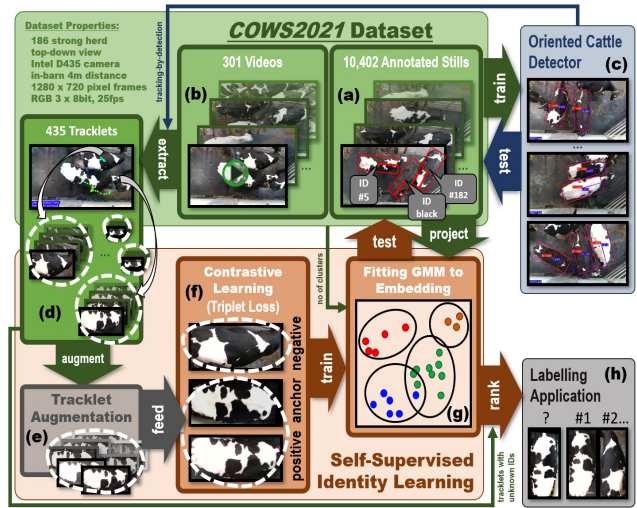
Dataset Properties:
186 strong herd
top-down view
Intel D435 camera
in-barn 4m distance
1280 x 720 pixel frames
RGB 3 x 8bit, 25fps

COWS2021 Dataset

tracking-by-detection

301 Videos

(b)

10,402 Annotated Stills

(a)

ID #5

ID black

ID #182

train

test

Oriented Cattle Detector

(c)

435 Tracklets

extract

...

(d)

test

project

no of clusters

augment

Contrastive Learning (Triplet Loss)

(f)

negative

anchor

positive

train

Fitting GMM to Embedding

(g)

rank

Tracklet Augmentation

(e)

feed

Self-Supervised Identity Learning

tracklets with unknown IDs

Labelling Application

(h)

?

#1

#2...